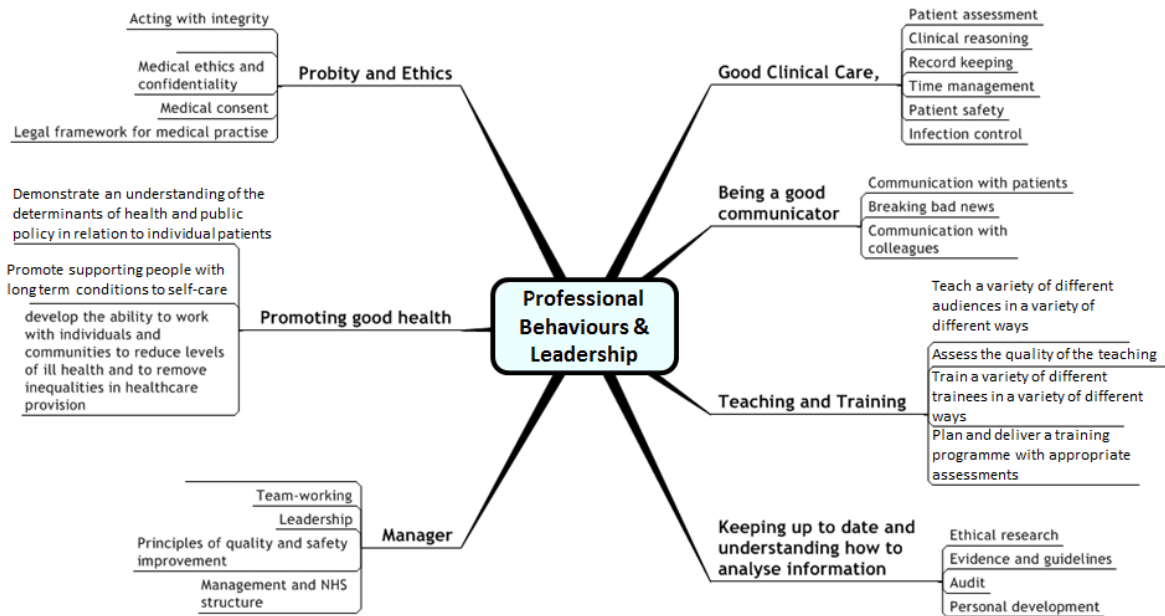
Professional Behaviours & Leadership

Probity and Ethics
Acting with integrity
Medical ethics and confidentiality
Medical consent
Legal framework for medical practise

Good Clinical Care,
Patient assessment
Clinical reasoning
Record keeping
Time management
Patient safety
Infection control

Being a good communicator
Communication with patients
Breaking bad news
Communication with colleagues

Promoting good health
Demonstrate an understanding of the determinants of health and public policy in relation to individual patients
Promote supporting people with long term conditions to self-care
develop the ability to work with individuals and communities to reduce levels of ill health and to remove inequalities in healthcare provision

Teaching and Training
Teach a variety of different audiences in a variety of different ways
Assess the quality of the teaching
Train a variety of different trainees in a variety of different ways
Plan and deliver a training programme with appropriate assessments

Manager
Team-working
Leadership
Principles of quality and safety improvement
Management and NHS structure

Keeping up to date and understanding how to analyse information
Ethical research
Evidence and guidelines
Audit
Personal development